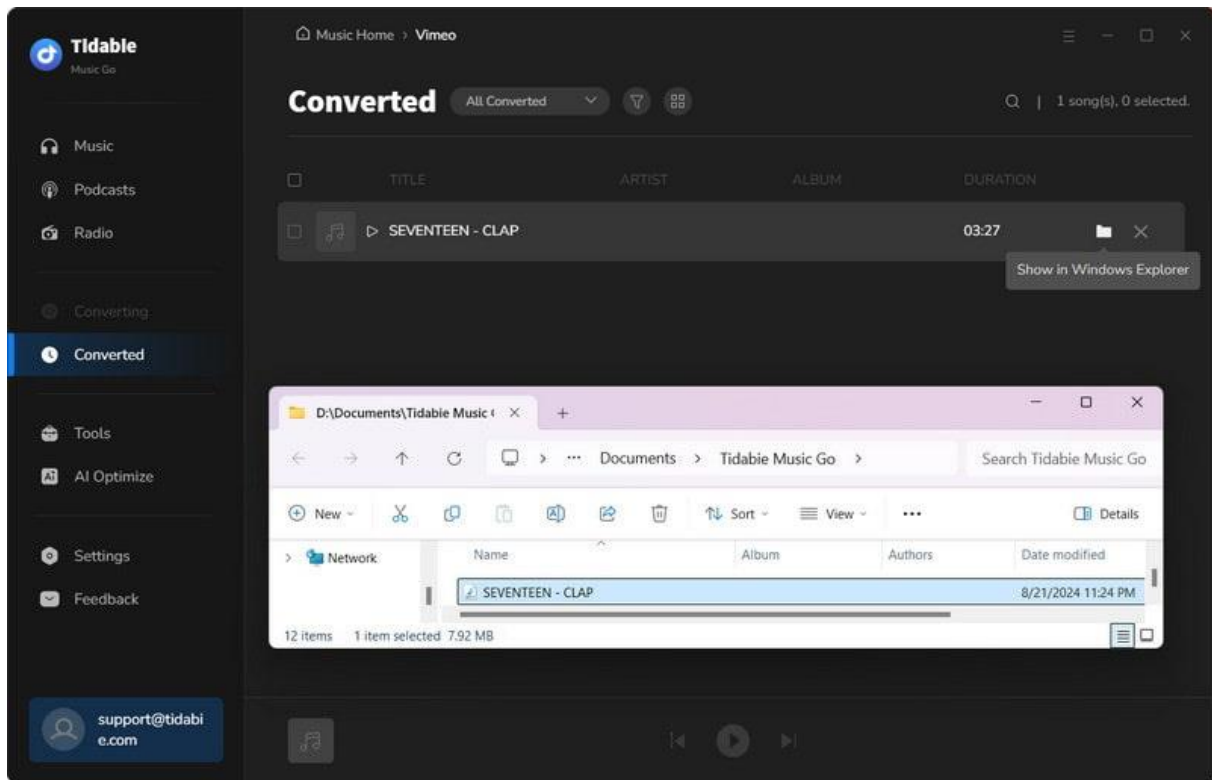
Tidable
Music Go

Music
Podcasts
Radio

Converting
Converted

Tools
AI Optimize

Settings
Feedback

support@tidabie.com

Music Home > Vimeo

Converted All Converted

1 song(s), 0 selected.

TITLE ARTIST ALBUM DURATION

SEVENTEEN - CLAP 03:27

Show in Windows Explorer

D:\Documents\Tidabie Music (

Documents > Tidabie Music Go >

Search Tidabie Music Go

New Sort View ··· Details

Network

| Name | Album | Authors | Date modified |
|---|---|---|---|
| SEVENTEEN - CLAP | | | 8/21/2024 11:24 PM |

12 items 1 item selected 7.92 MB